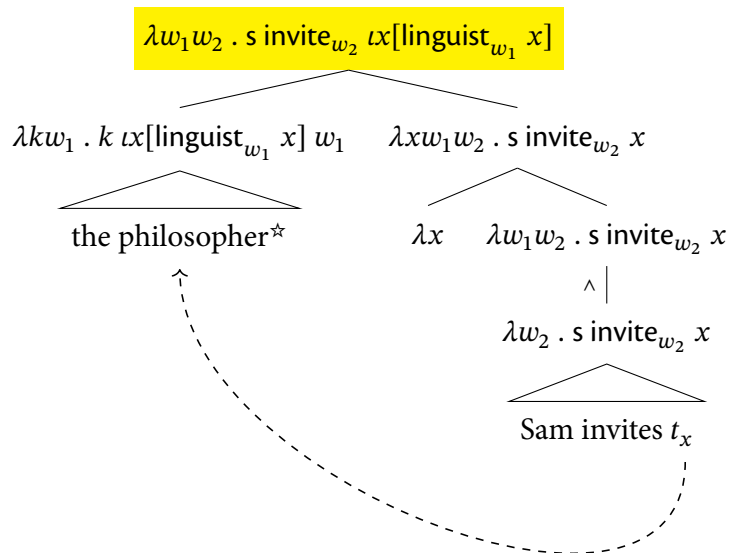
$\lambda w_1 w_2 . \text{s invite}_{w_2}\ \iota x[\text{linguist}_{w_1}\ x]$

$\lambda k w_1 . k\ \iota x[\text{linguist}_{w_1}\ x]\ w_1$

the philosopher$^{\star}$

$\lambda x w_1 w_2 . \text{s invite}_{w_2}\ x$

$\lambda x$

$\lambda w_1 w_2 . \text{s invite}_{w_2}\ x$

$\wedge$

$\lambda w_2 . \text{s invite}_{w_2}\ x$

Sam invites $t_x$